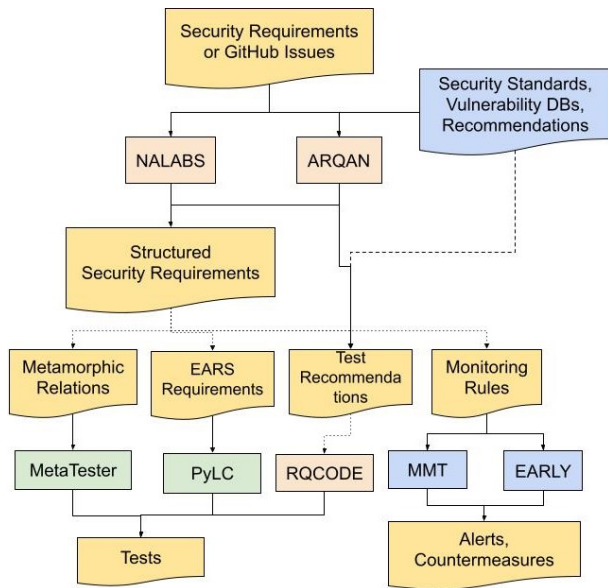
Security Requirements or GitHub Issues

Security Standards, Vulnerability DBs, Recommendations

NALABS

ARQAN

Structured Security Requirements

Metamorphic Relations

EARS Requirements

Test Recommendations

Monitoring Rules

MetaTester

PyLC

RQCODE

MMT

EARLY

Tests

Alerts, Countermeasures